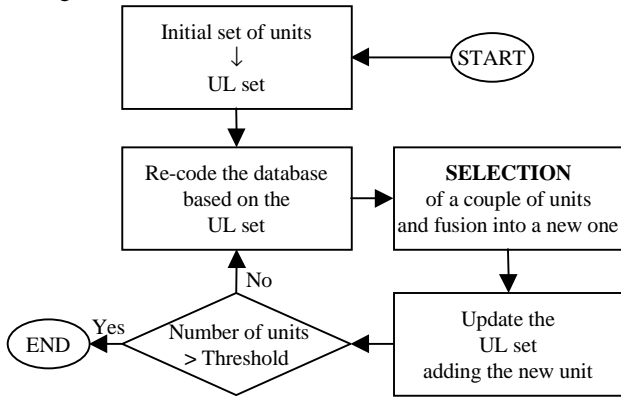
Initial set of units
↓
UL set

START

Re-code the database based on the UL set

**SELECTION**
of a couple of units and fusion into a new one

Update the UL set adding the new unit

Number of units > Threshold

No

Yes

END